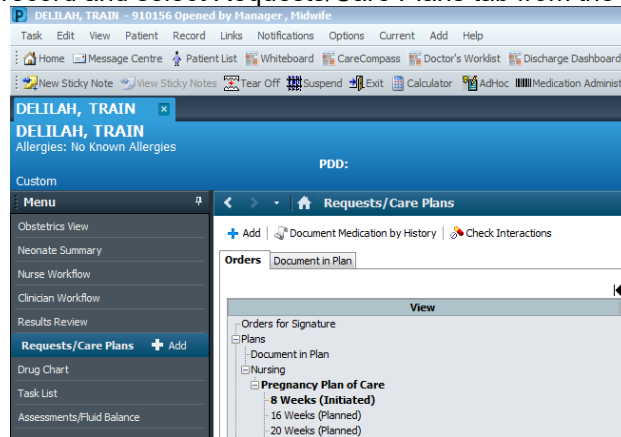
DELILAH, TRAIN - 910156 Opened by Manager, Midwife

Task Edit View Patient Record Links Notifications Options Current Add Help

Home Message Centre Patient List Whiteboard CareCompass Doctor's Worklist Discharge Dashboard

New Sticky Note View Sticky Notes Tear Off Suspend Exit Calculator AdHoc Medication Administ

DELILAH, TRAIN

DELILAH, TRAIN
Allergies: No Known Allergies

PDD:

Custom

Menu

Obstetrics View
Neonate Summary
Nurse Workflow
Clinician Workflow
Results Review
Requests/Care Plans + Add
Drug Chart
Task List
Assessments/Fluid Balance

Requests/Care Plans

Add | Document Medication by History | Check Interactions

Orders | Document in Plan

View

Orders for Signature
Plans
Document in Plan
Nursing
Pregnancy Plan of Care
8 Weeks (Initiated)
16 Weeks (Planned)
20 Weeks (Planned)